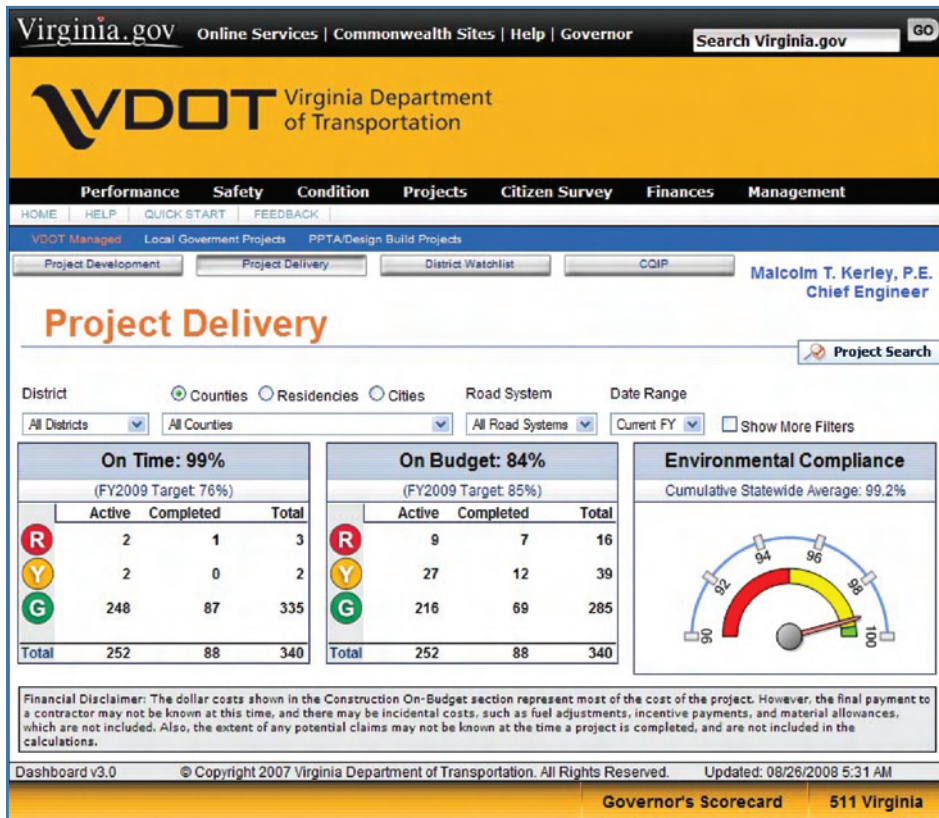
Virginia.gov Online Services | Commonwealth Sites | Help | Governor

Search Virginia.gov GO

VDOT Virginia Department of Transportation

Performance Safety Condition Projects Citizen Survey Finances Management

HOME HELP QUICK START FEEDBACK

VDOT Managed Local Goverment Projects PPTA/Design Build Projects

Project Development Project Delivery District Watchlist CQIP

Malcolm T. Kerley, P.E.
Chief Engineer

Project Delivery

Project Search

District ◉ Counties ◯ Residencies ◯ Cities Road System Date Range

All Districts All Counties All Road Systems Current FY Show More Filters

On Time: 99%

(FY2009 Target: 76%)

| | Active | Completed | Total |
|---|---|---|---|
| R | 2 | 1 | 3 |
| Y | 2 | 0 | 2 |
| G | 248 | 87 | 335 |
| Total | 252 | 88 | 340 |

On Budget: 84%

(FY2009 Target: 85%)

| | Active | Completed | Total |
|---|---|---|---|
| R | 9 | 7 | 16 |
| Y | 27 | 12 | 39 |
| G | 216 | 69 | 285 |
| Total | 252 | 88 | 340 |

Environmental Compliance

Cumulative Statewide Average: 99.2%

90 92 94 96 98 100

Financial Disclaimer: The dollar costs shown in the Construction On-Budget section represent most of the cost of the project. However, the final payment to a contractor may not be known at this time, and there may be incidental costs, such as fuel adjustments, incentive payments, and material allowances, which are not included. Also, the extent of any potential claims may not be known at the time a project is completed, and are not included in the calculations.

Dashboard v3.0 © Copyright 2007 Virginia Department of Transportation. All Rights Reserved. Updated: 08/26/2008 5:31 AM

Governor's Scorecard 511 Virginia